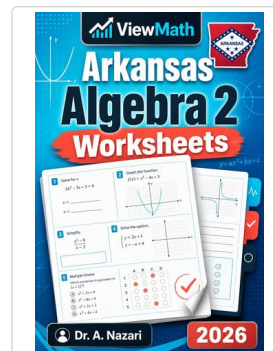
ViewMath

ARKANSAS

Arkansas Algebra 2 Worksheets

1 Solve for x.
$2x^2 - 3x - 5 = 0$
x = ______
x = ______

2 Graph the function.
$f(x) = x^2 - 4x + 3$

3 Simplify.
$\frac{x^2 - 9}{x - 3}$

4 Solve the system.
$y = 2x + 1$
$y = -x + 4$

5 Multiple Choice
Which expression is equivalent to $(x + 2)^2$?
A) $x^2 + 2x + 4$
B) $x^2 + 4x + 4$
C) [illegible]
D) $x^2 + 4$

Dr. A. Nazari

2026